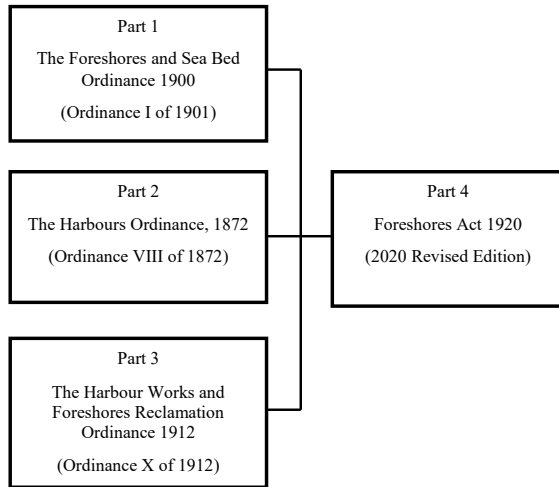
Part 1

The Foreshores and Sea Bed Ordinance 1900

(Ordinance I of 1901)

Part 2

The Harbours Ordinance, 1872

(Ordinance VIII of 1872)

Part 3

The Harbour Works and Foreshores Reclamation Ordinance 1912

(Ordinance X of 1912)

Part 4

Foreshores Act 1920

(2020 Revised Edition)